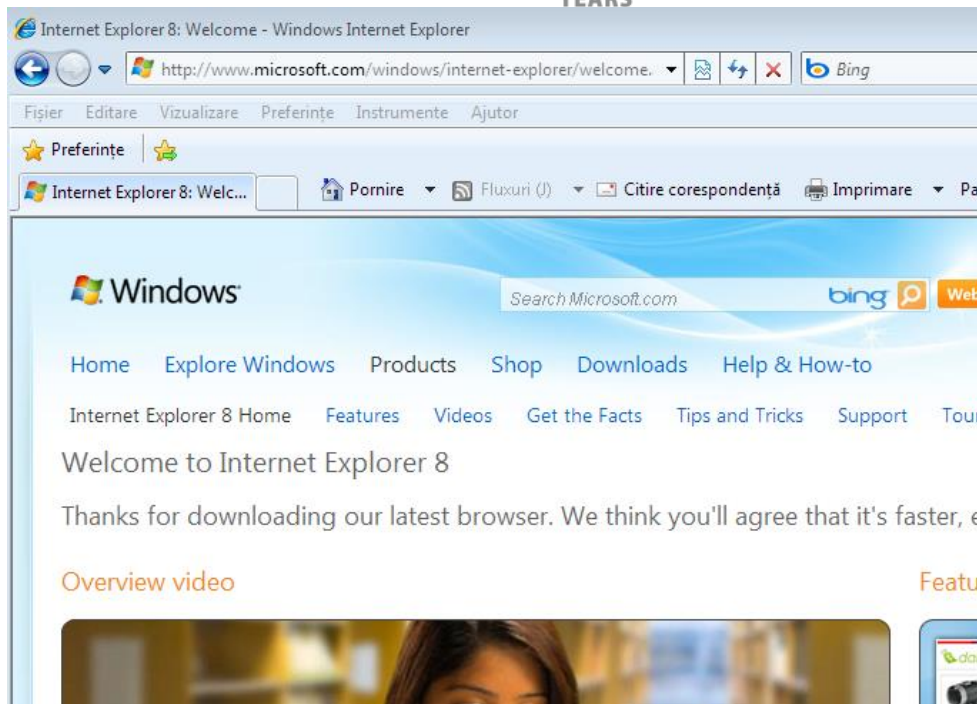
YEARS

Internet Explorer 8: Welcome - Windows Internet Explorer

http://www.microsoft.com/windows/internet-explorer/welcome.

Bing

Fișier Editare Vizualizare Preferințe Instrumente Ajutor

Preferințe

Internet Explorer 8: Welc...

Pornire Fluxuri (J) Citire corespondență Imprimare Pa

Windows

Search Microsoft.com

bing Web

Home Explore Windows Products Shop Downloads Help & How-to

Internet Explorer 8 Home Features Videos Get the Facts Tips and Tricks Support Tou

Welcome to Internet Explorer 8

Thanks for downloading our latest browser. We think you'll agree that it's faster, e

Overview video

Featu